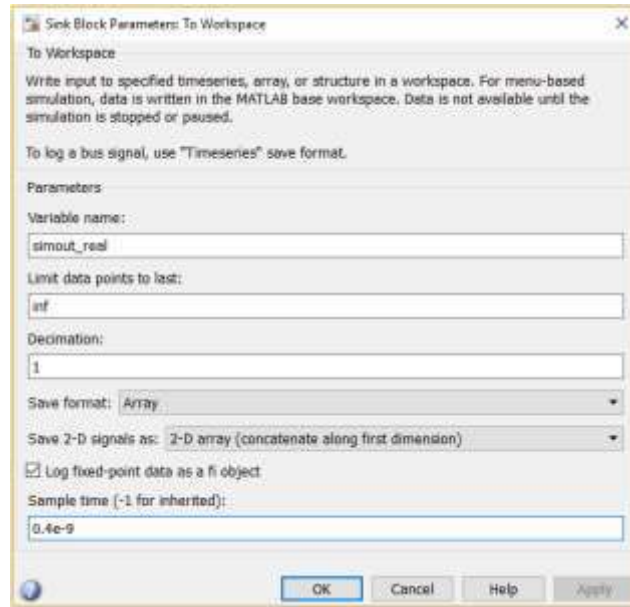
Sink Block Parameters: To Workspace

To Workspace

Write input to specified timeseries, array, or structure in a workspace. For menu-based simulation, data is written in the MATLAB base workspace. Data is not available until the simulation is stopped or paused.

To log a bus signal, use "Timeseries" save format.

Parameters

Variable name:

simout_real

Limit data points to last:

inf

Decimation:

1

Save format: Array

Save 2-D signals as: 2-D array (concatenate along first dimension)

Log fixed-point data as a fi object

Sample time (-1 for inherited):

0.4e-9

OK Cancel Help Apply